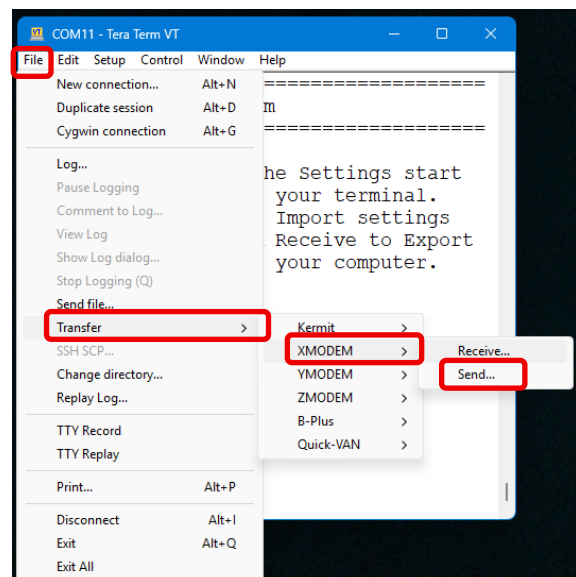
VT COM11 - Tera Term VT

File Edit Setup Control Window Help

New connection... Alt+N
Duplicate session Alt+D
Cygwin connection Alt+G

Log...
Pause Logging
Comment to Log...
View Log
Show Log dialog...
Stop Logging (Q)
Send file...
Transfer >
SSH SCP...
Change directory...
Replay Log...

TTY Record
TTY Replay

Print... Alt+P

Disconnect Alt+I
Exit Alt+Q
Exit All

Kermit >
XMODEM >
YMODEM >
ZMODEM >
B-Plus >
Quick-VAN >

Receive...
Send...

====================
m
====================

he Settings start
your terminal.
Import settings
Receive to Export
your computer.